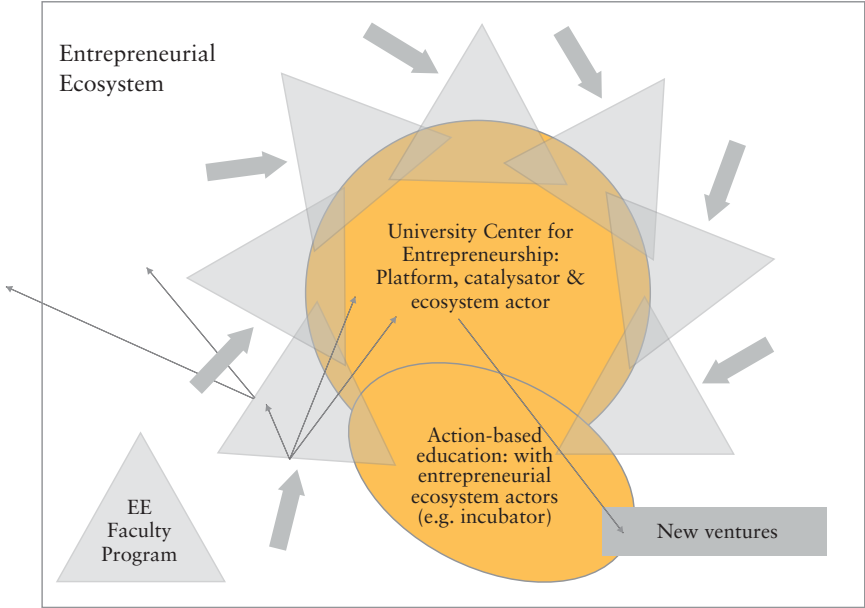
Entrepreneurial Ecosystem

University Center for Entrepreneurship: Platform, catalysator & ecosystem actor

Action-based education: with entrepreneurial ecosystem actors (e.g. incubator)

EE Faculty Program

New ventures